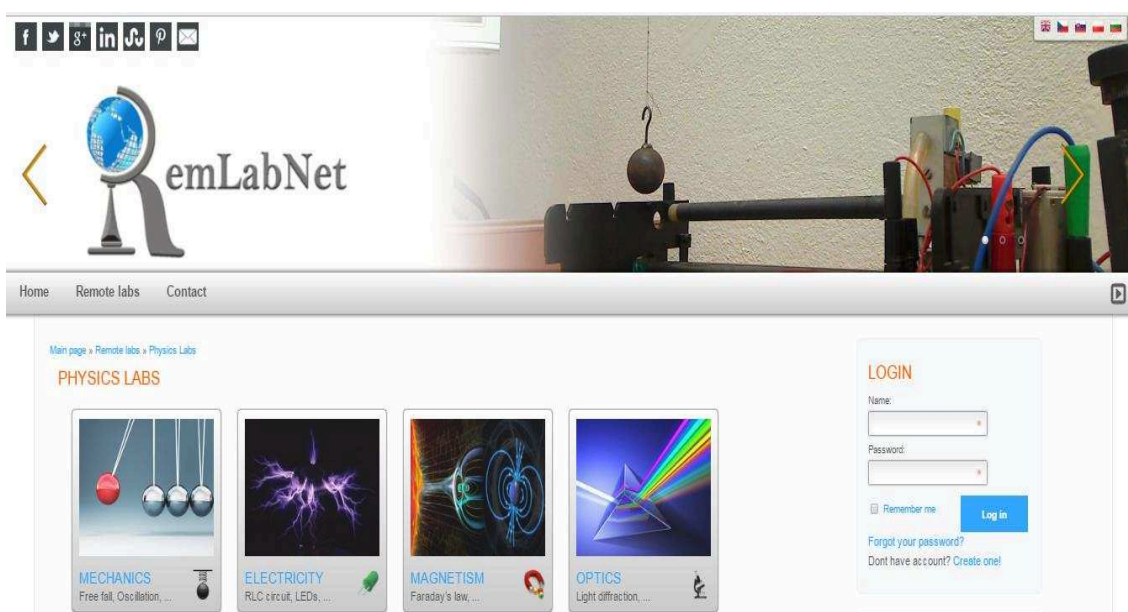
RemLabNet

Home Remote labs Contact

Main page » Remote labs » Physics Labs

PHYSICS LABS

MECHANICS
Free fall, Oscillation, ...

ELECTRICITY
RLC circuit, LEDs, ...

MAGNETISM
Faraday's law, ...

OPTICS
Light diffraction, ...

LOGIN
Name:
*
Password:
*
Remember me
Log in
Forgot your password?
Dont have account? Create one!